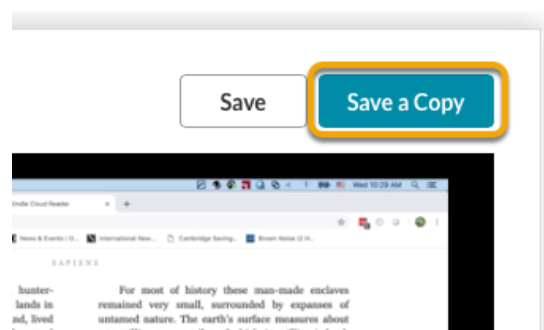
Save

Save a Copy

Wed 10:29 AM

Kindle Cloud Reader

News & Events | O...

International New...

Cambridge Saving...

Brown Noise (3 H...

SAPIENS

hunter- lands in nd, lived

For most of history these man-made enclaves remained very small, surrounded by expanses of untamed nature. The earth's surface measures about